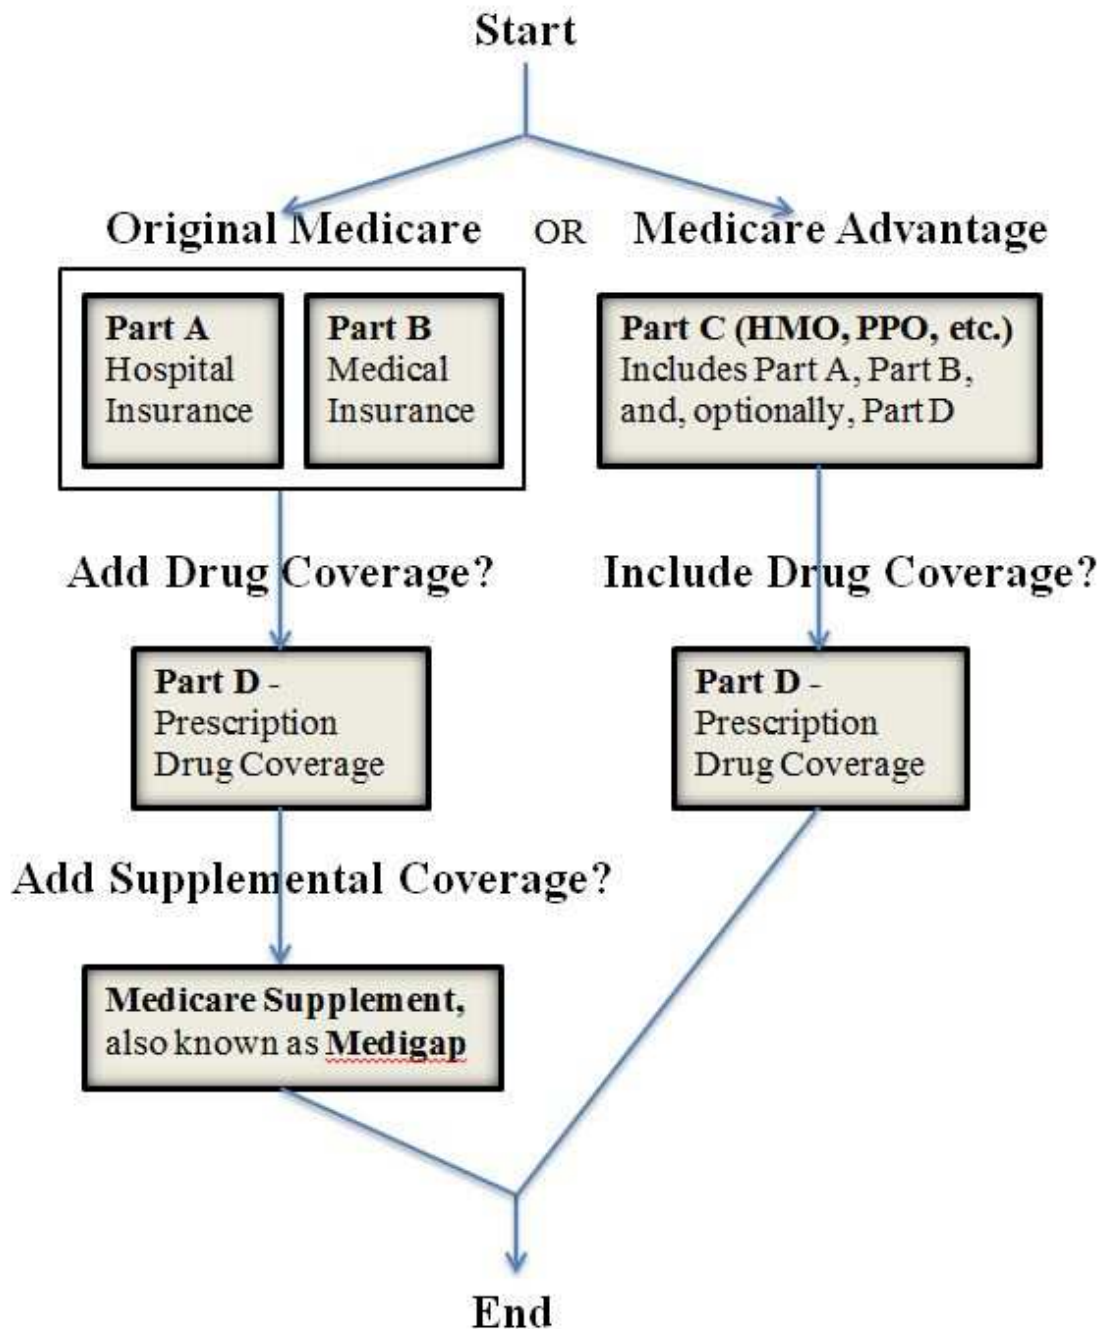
Start

Original Medicare OR Medicare Advantage

Part A
Hospital Insurance

Part B
Medical Insurance

Part C (HMO, PPO, etc.)
Includes Part A, Part B, and, optionally, Part D

Add Drug Coverage?

Include Drug Coverage?

Part D -
Prescription Drug Coverage

Part D -
Prescription Drug Coverage

Add Supplemental Coverage?

Medicare Supplement, also known as Medigap

End